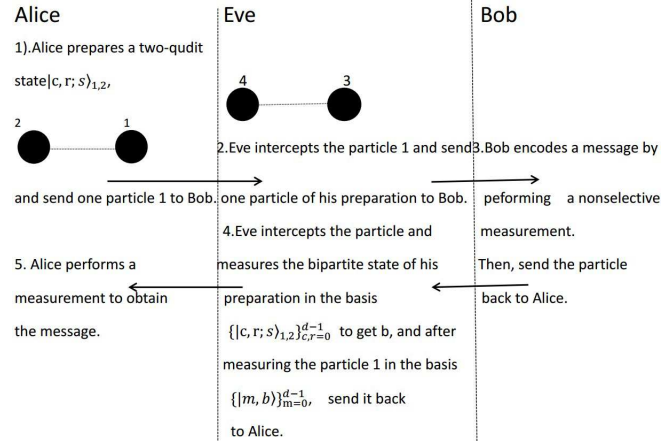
Alice

1).Alice prepares a two-qudit state$|c, r; s\rangle_{1,2}$,

2

1

and send one particle 1 to Bob.

5. Alice performs a measurement to obtain the message.

Eve

4

3

2.Eve intercepts the particle 1 and send one particle of his preparation to Bob.

4.Eve intercepts the particle and measures the bipartite state of his preparation in the basis $\{|c, r; s\rangle_{1,2}\}_{c,r=0}^{d-1}$ to get b, and after measuring the particle 1 in the basis $\{|m, b)\}_{m=0}^{d-1}$, send it back to Alice.

Bob

3.Bob encodes a message by peforming a nonselective measurement.

Then, send the particle back to Alice.